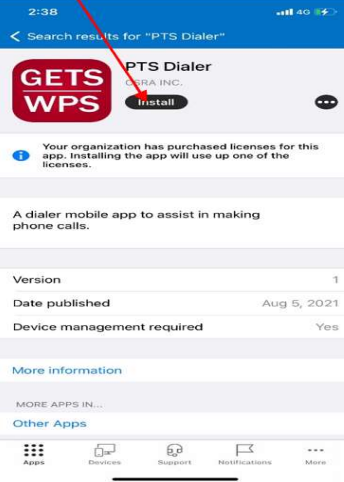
2:38
4G

Search results for "PTS Dialer"

GETS WPS

PTS Dialer
CISRA INC.
Install

Your organization has purchased licenses for this app. Installing the app will use up one of the licenses.

A dialer mobile app to assist in making phone calls.

Version 1
Date published Aug 5, 2021
Device management required Yes

More information

MORE APPS IN...

Other Apps

Apps Devices Support Notifications More